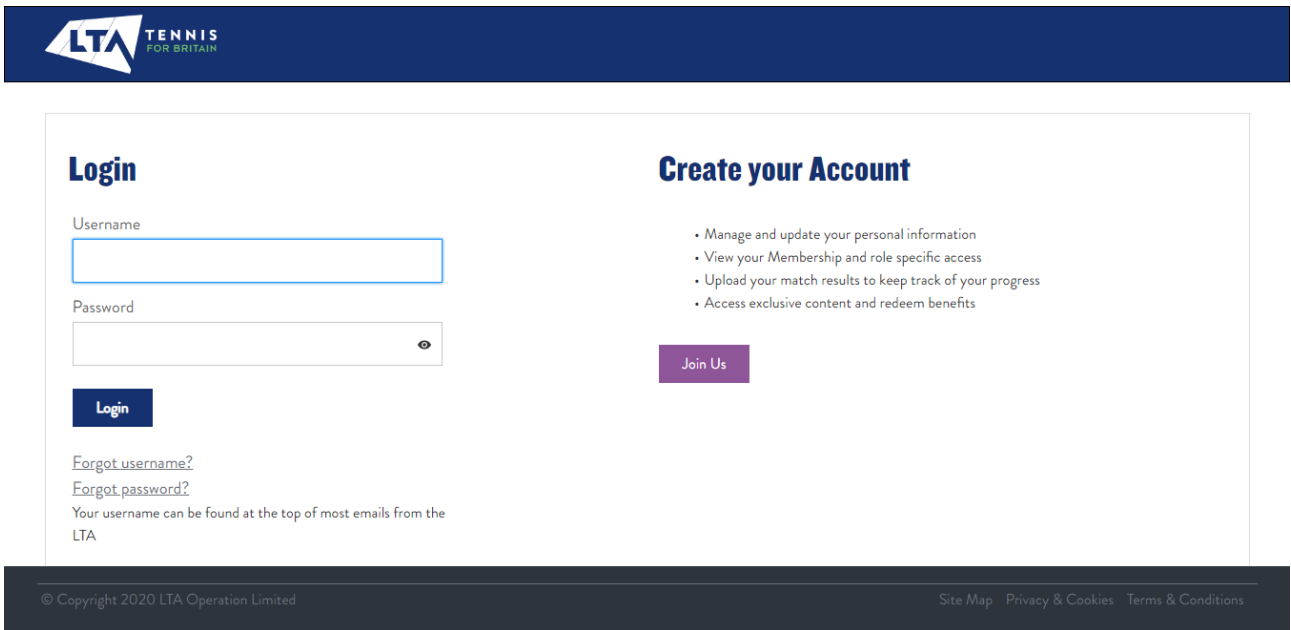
LTA TENNIS FOR BRITAIN

Login

Username

Password

Login

Forgot username?

Forgot password?

Your username can be found at the top of most emails from the LTA

Create your Account

• Manage and update your personal information
• View your Membership and role specific access
• Upload your match results to keep track of your progress
• Access exclusive content and redeem benefits

Join Us

© Copyright 2020 LTA Operation Limited

Site Map Privacy & Cookies Terms & Conditions